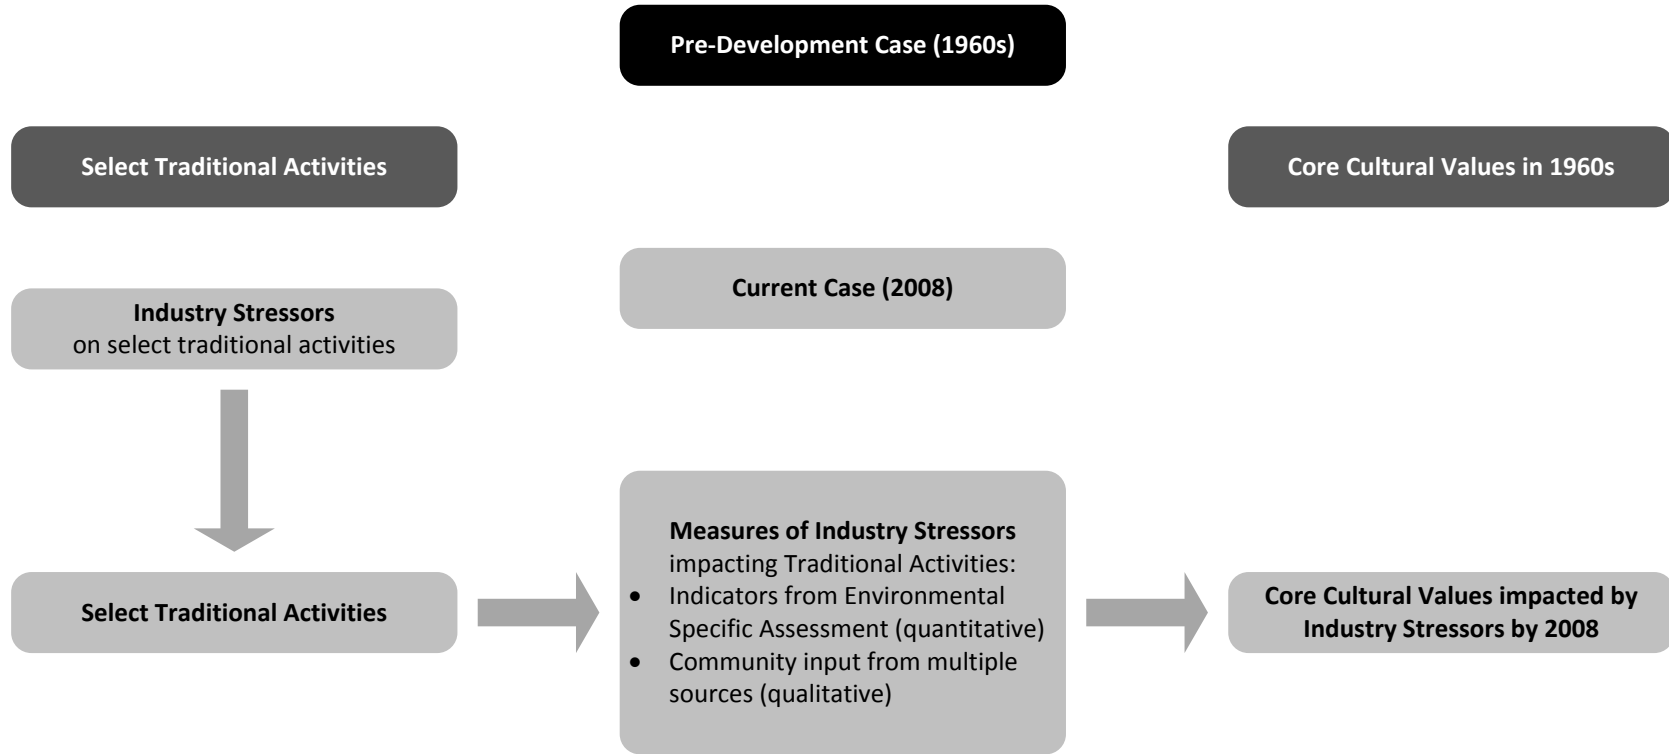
Pre-Development Case (1960s)

Select Traditional Activities

Core Cultural Values in 1960s

Current Case (2008)

Industry Stressors
on select traditional activities

Select Traditional Activities

Measures of Industry Stressors impacting Traditional Activities:
- Indicators from Environmental Specific Assessment (quantitative)
- Community input from multiple sources (qualitative)

Core Cultural Values impacted by Industry Stressors by 2008